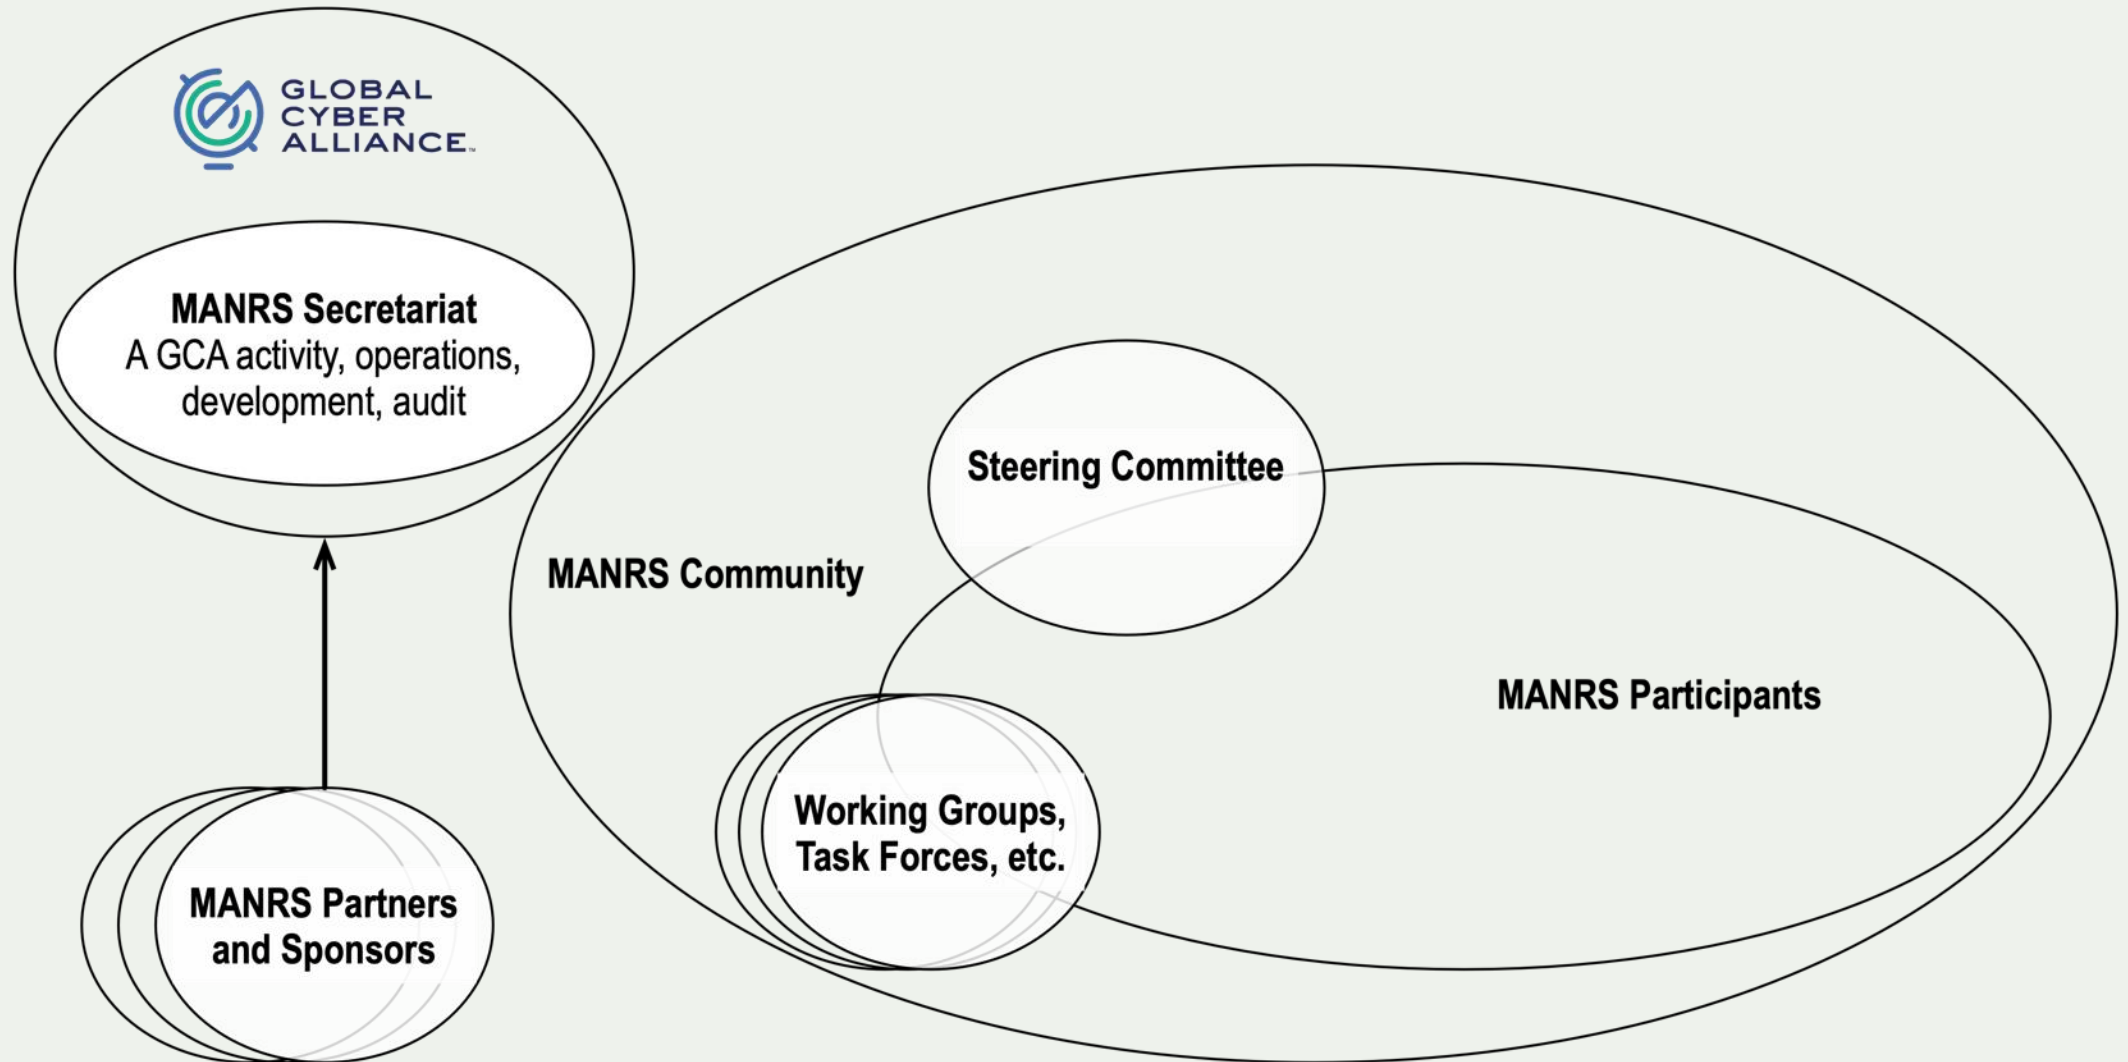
GLOBAL CYBER ALLIANCE™

MANRS Secretariat
A GCA activity, operations, development, audit

MANRS Partners and Sponsors

Steering Committee

MANRS Community

MANRS Participants

Working Groups, Task Forces, etc.